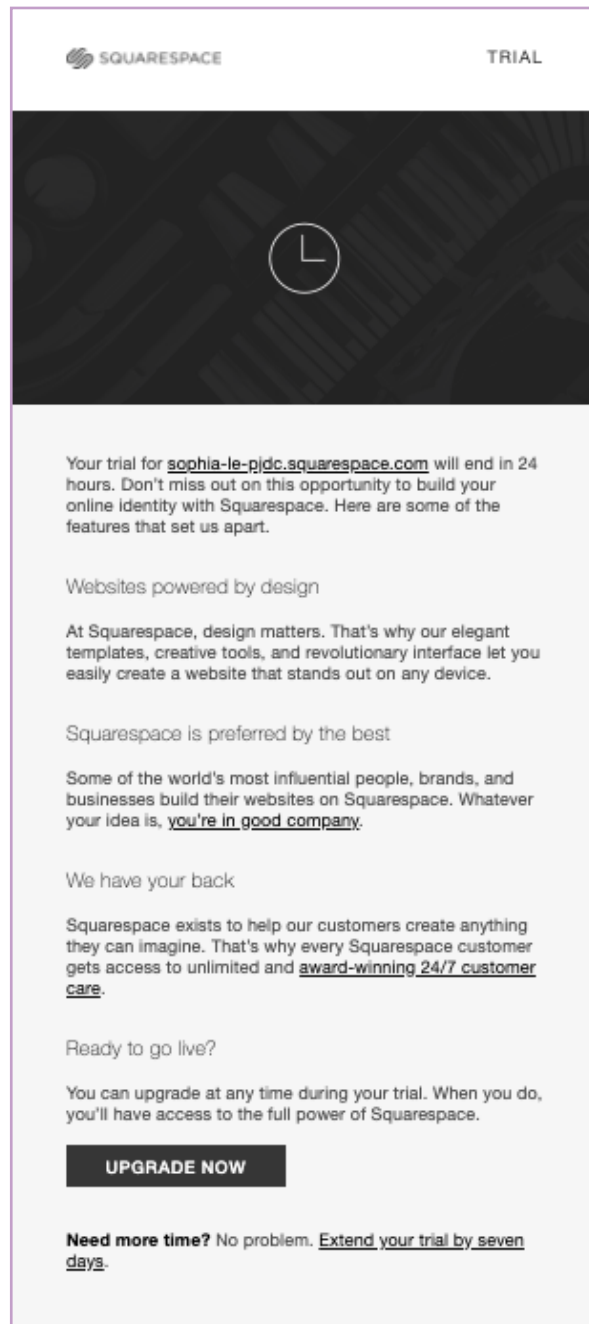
SQUARESPACE

TRIAL

Your trial for sophia-le-pjdc.squarespace.com will end in 24 hours. Don't miss out on this opportunity to build your online identity with Squarespace. Here are some of the features that set us apart.

Websites powered by design

At Squarespace, design matters. That's why our elegant templates, creative tools, and revolutionary interface let you easily create a website that stands out on any device.

Squarespace is preferred by the best

Some of the world's most influential people, brands, and businesses build their websites on Squarespace. Whatever your idea is, you're in good company.

We have your back

Squarespace exists to help our customers create anything they can imagine. That's why every Squarespace customer gets access to unlimited and award-winning 24/7 customer care.

Ready to go live?

You can upgrade at any time during your trial. When you do, you'll have access to the full power of Squarespace.

UPGRADE NOW

Need more time? No problem. Extend your trial by seven days.